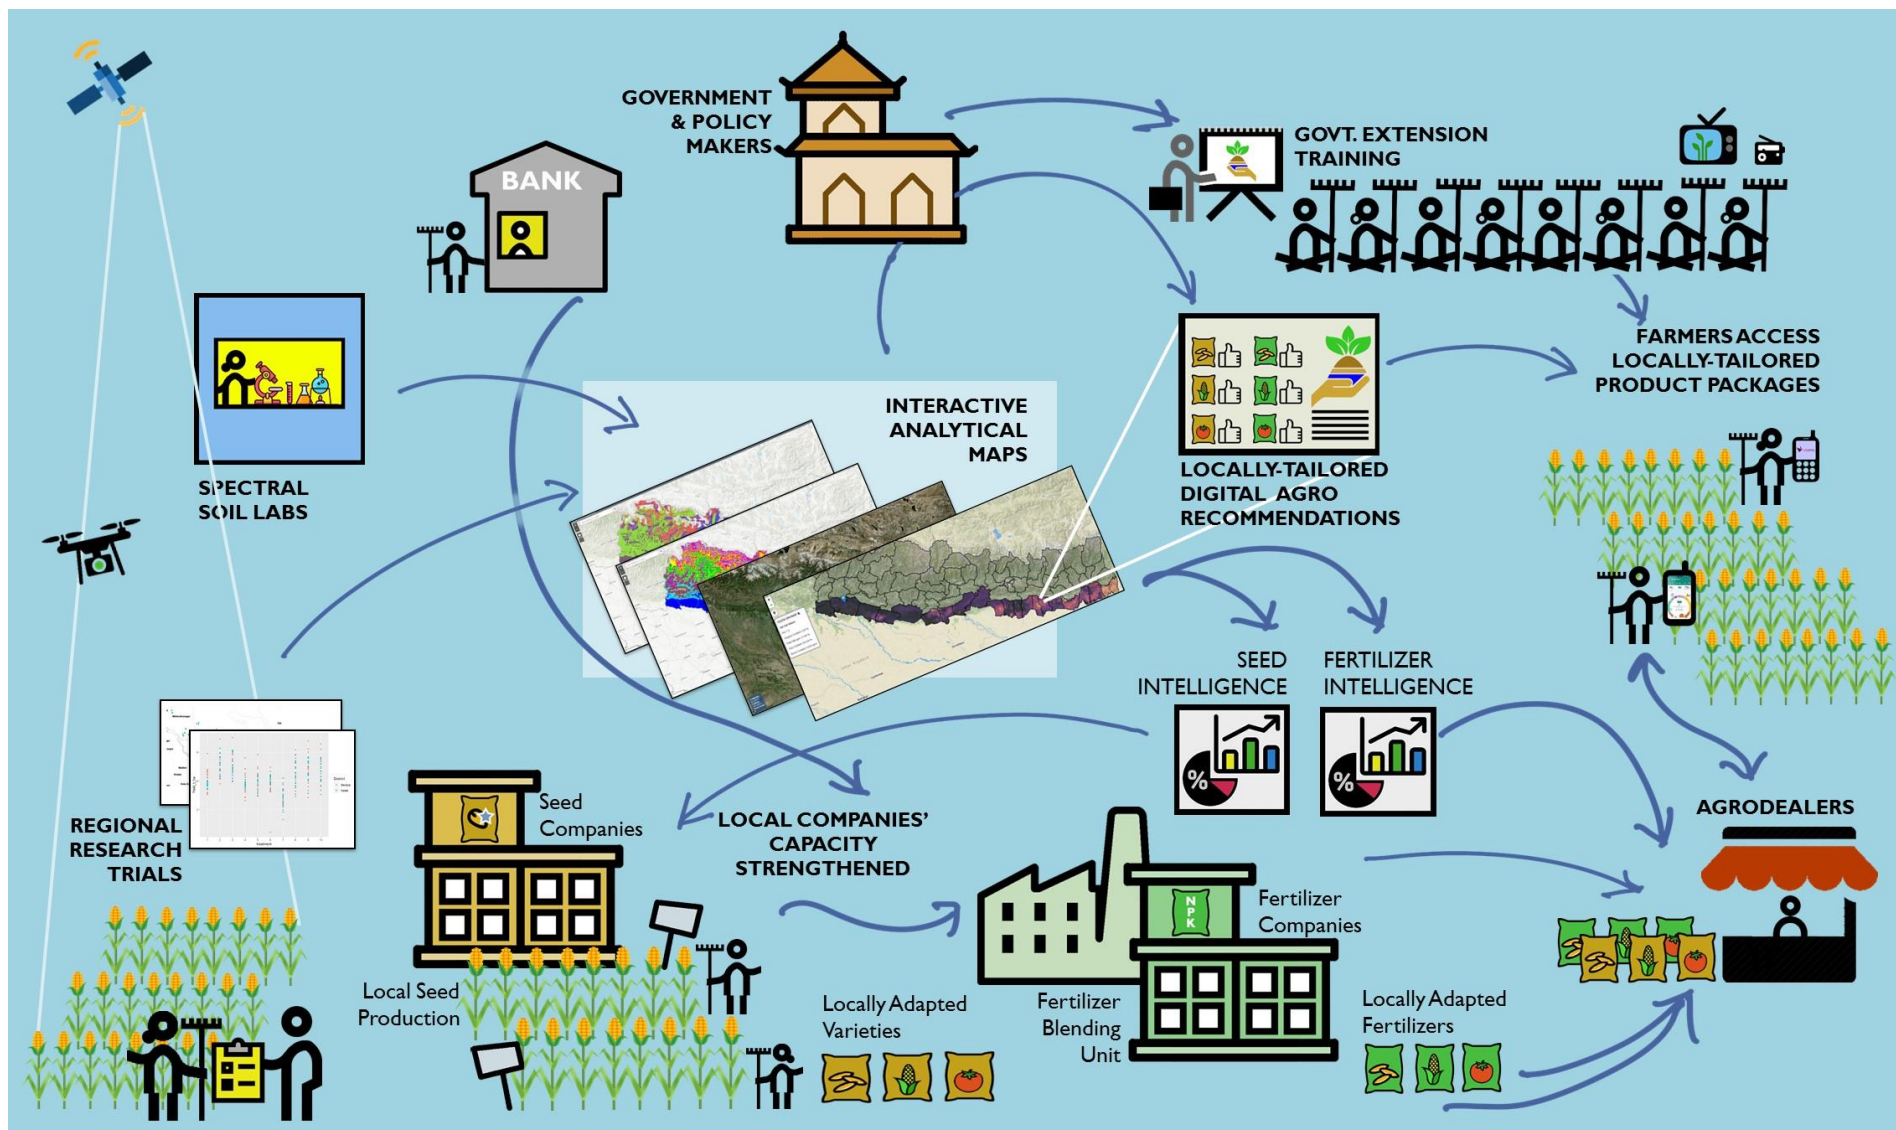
GOVERNMENT & POLICY MAKERS

BANK

GOVT. EXTENSION TRAINING

SPECTRAL SOIL LABS

INTERACTIVE ANALYTICAL MAPS

LOCALLY-TAILORED DIGITAL AGRO RECOMMENDATIONS

FARMERS ACCESS LOCALLY-TAILORED PRODUCT PACKAGES

SEED INTELLIGENCE

FERTILIZER INTELLIGENCE

REGIONAL RESEARCH TRIALS

Seed Companies

LOCAL COMPANIES' CAPACITY STRENGTHENED

AGRODEALERS

NPK

Fertilizer Companies

Local Seed Production

Locally Adapted Varieties

Fertilizer Blending Unit

Locally Adapted Fertilizers